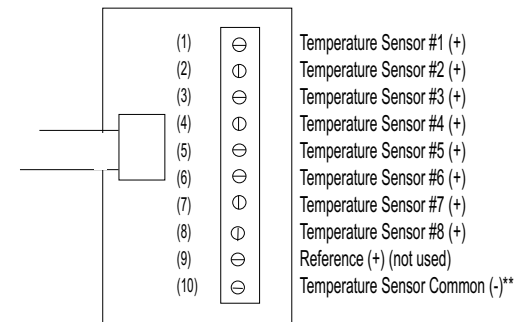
(1) Temperature Sensor #1 (+)
(2) Temperature Sensor #2 (+)
(3) Temperature Sensor #3 (+)
(4) Temperature Sensor #4 (+)
(5) Temperature Sensor #5 (+)
(6) Temperature Sensor #6 (+)
(7) Temperature Sensor #7 (+)
(8) Temperature Sensor #8 (+)
(9) Reference (+) (not used)
(10) Temperature Sensor Common (-)**